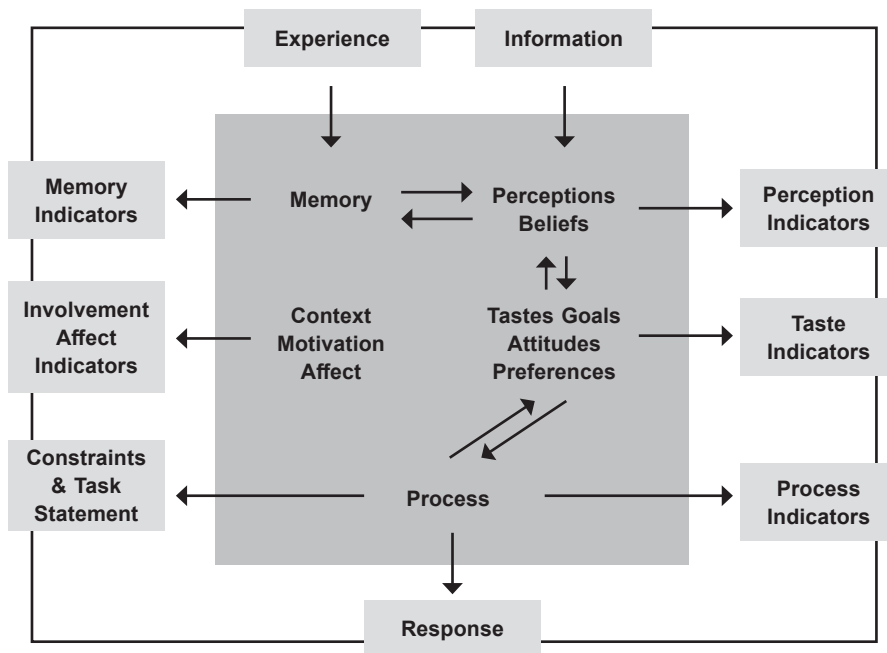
Experience

Information

Memory Indicators

Memory

Perceptions Beliefs

Perception Indicators

Involvement Affect Indicators

Context Motivation Affect

Tastes Goals Attitudes Preferences

Taste Indicators

Constraints & Task Statement

Process

Process Indicators

Response